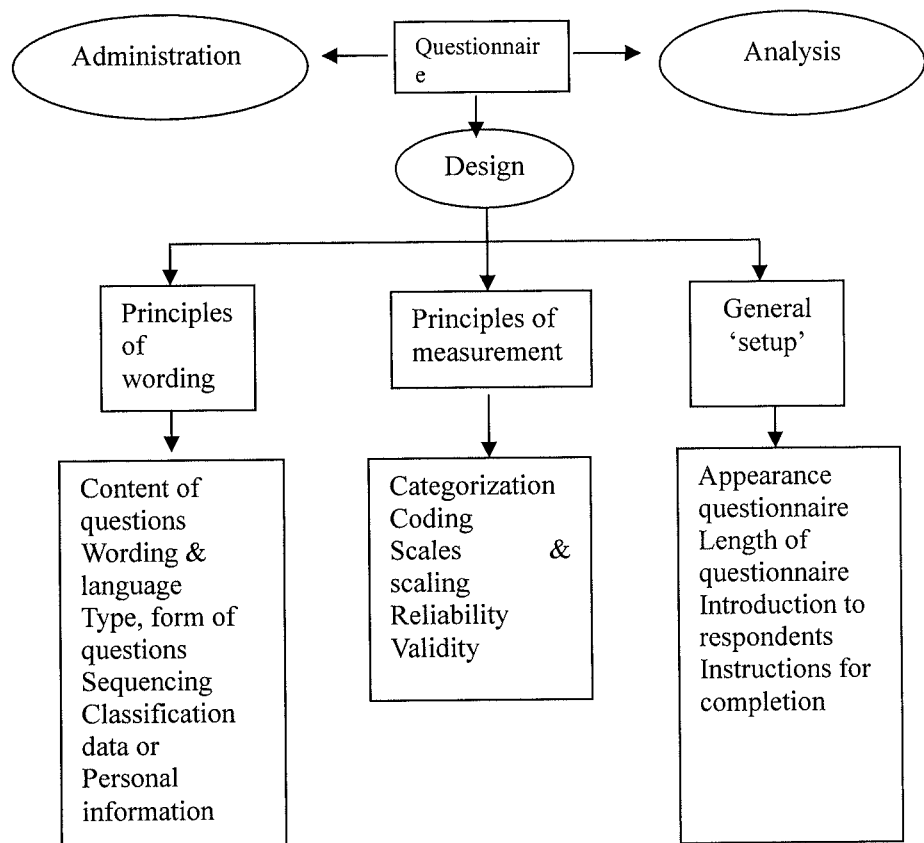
Administration

Questionnair e

Analysis

Design

Principles of wording

Principles of measurement

General 'setup'

Content of questions
Wording & language
Type, form of questions
Sequencing
Classification data or Personal information

Categorization
Coding
Scales & scaling
Reliability
Validity

Appearance questionnaire
Length of questionnaire
Introduction to respondents
Instructions for completion